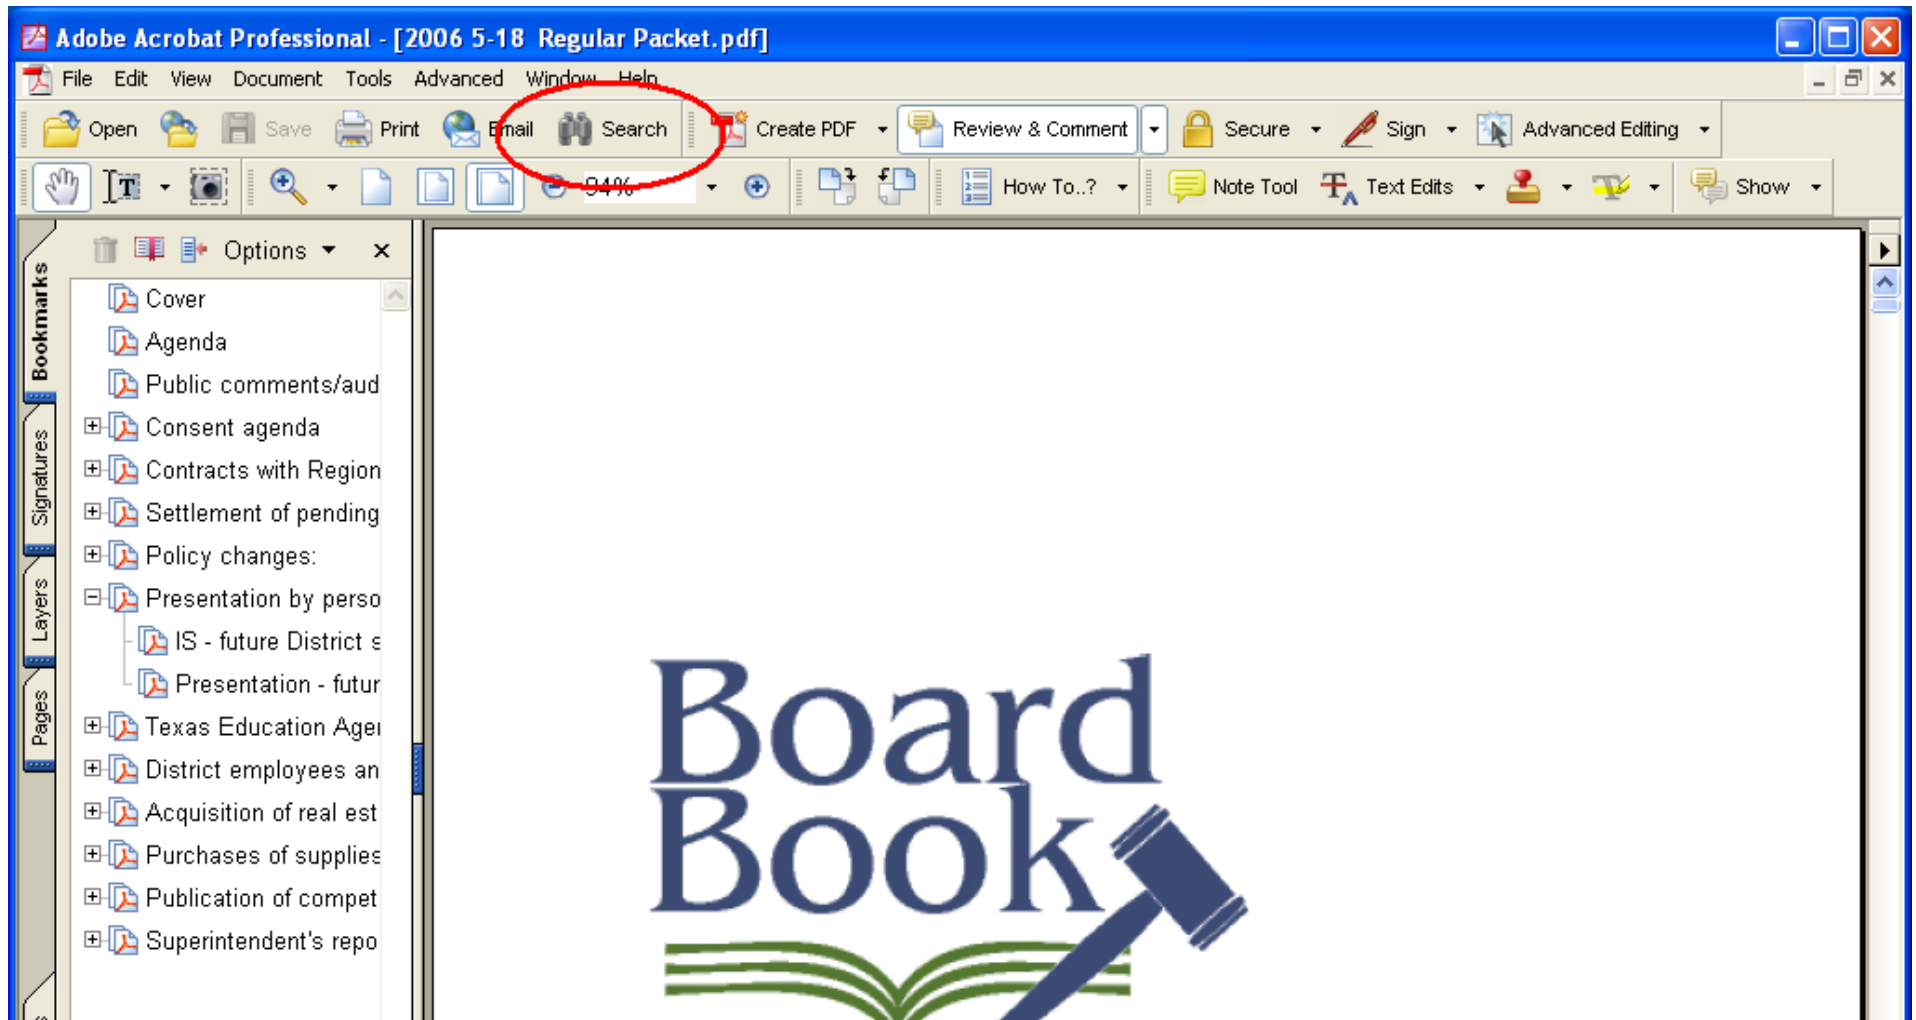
Adobe Acrobat Professional - [2006 5-18 Regular Packet.pdf]

File Edit View Document Tools Advanced Window Help

Open Save Print Email Search Create PDF Review & Comment Secure Sign Advanced Editing

94% How To..? Note Tool Text Edits Show

Bookmarks Signatures Layers Pages

Options

Cover
Agenda
Public comments/aud
Consent agenda
Contracts with Region
Settlement of pending
Policy changes:
Presentation by perso
IS - future District s
Presentation - futur
Texas Education Age
District employees an
Acquisition of real est
Purchases of supplies
Publication of compet
Superintendent's repo

Board Book